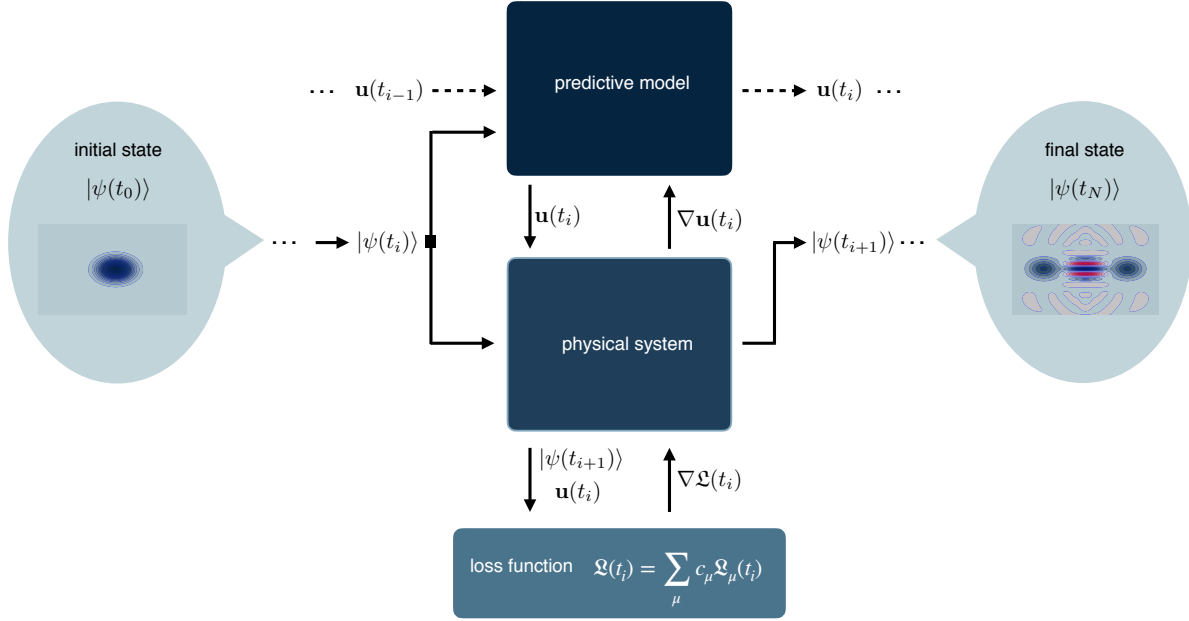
predictive model

$\cdots$ $\mathbf{u}(t_{i-1})$

$\mathbf{u}(t_i)$ $\cdots$

initial state

$|\psi(t_0)\rangle$

$\cdots$ $|\psi(t_i)\rangle$

$\mathbf{u}(t_i)$

$\nabla\mathbf{u}(t_i)$

$|\psi(t_{i+1})\rangle\cdots$

final state

$|\psi(t_N)\rangle$

physical system

$|\psi(t_{i+1})\rangle$

$\mathbf{u}(t_i)$

$\nabla\mathfrak{L}(t_i)$

loss function $\mathfrak{L}(t_i) = \sum_{\mu} c_\mu \mathfrak{L}_\mu(t_i)$